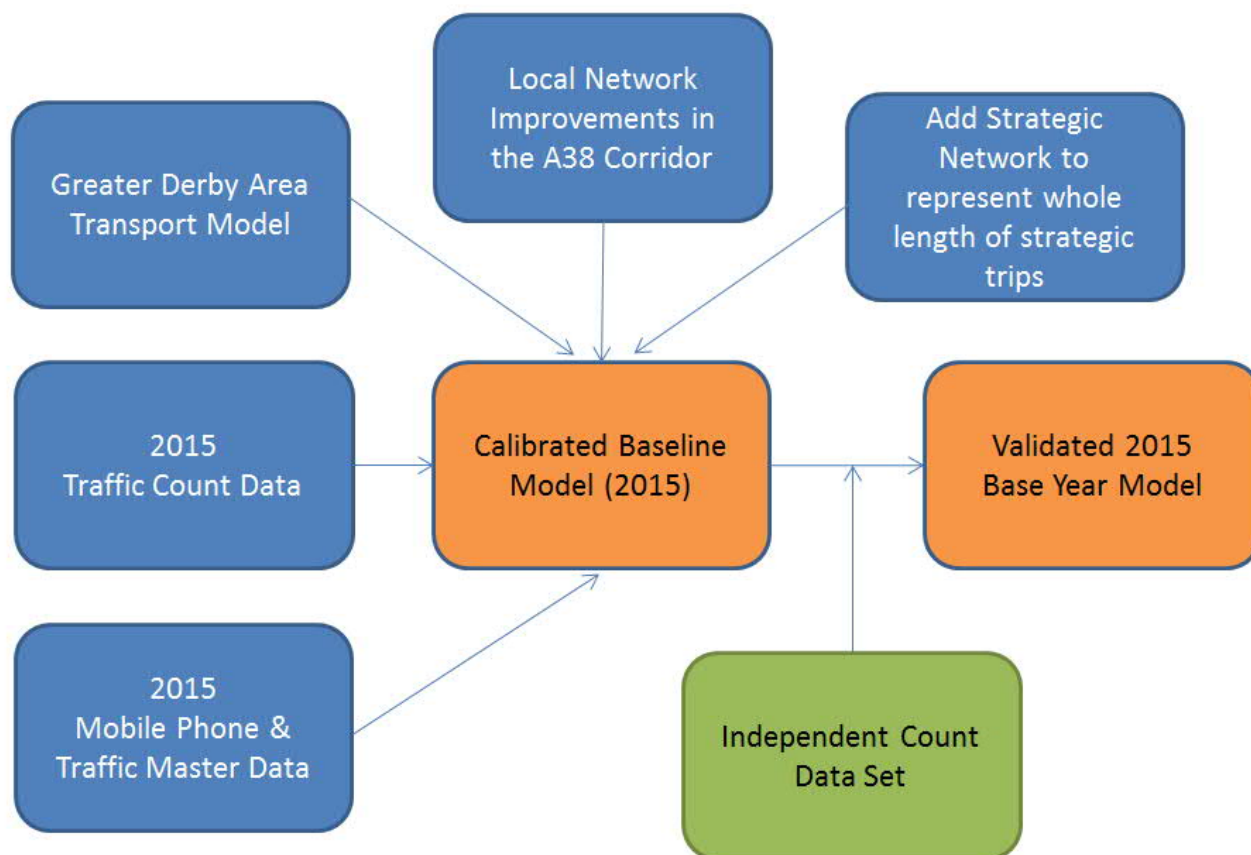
Local Network Improvements in the A38 Corridor

Greater Derby Area Transport Model

Add Strategic Network to represent whole length of strategic trips

2015 Traffic Count Data

Calibrated Baseline Model (2015)

Validated 2015 Base Year Model

2015 Mobile Phone & Traffic Master Data

Independent Count Data Set